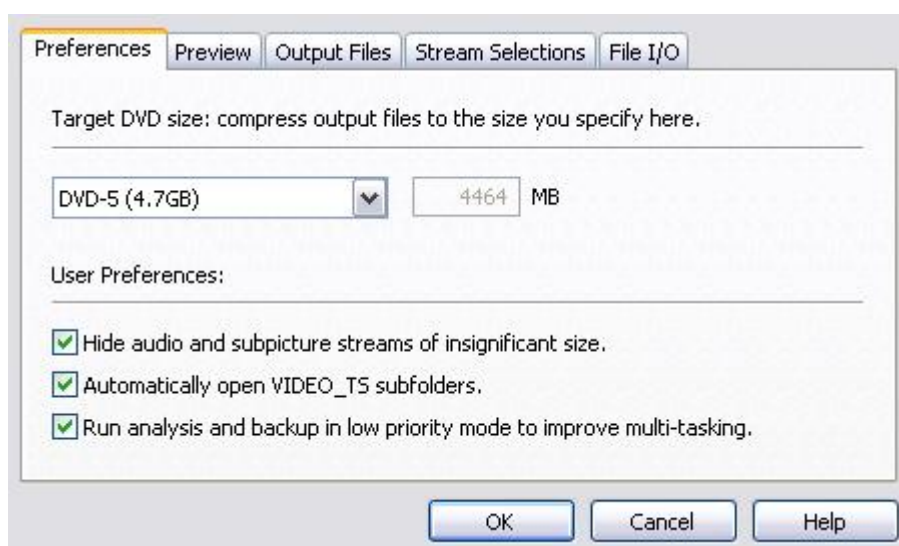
Preferences | Preview | Output Files | Stream Selections | File I/O

Target DVD size: compress output files to the size you specify here.

DVD-5 (4.7GB)

4464 MB

User Preferences:

Hide audio and subpicture streams of insignificant size.

Automatically open VIDEO_TS subfolders.

Run analysis and backup in low priority mode to improve multi-tasking.

OK

Cancel

Help